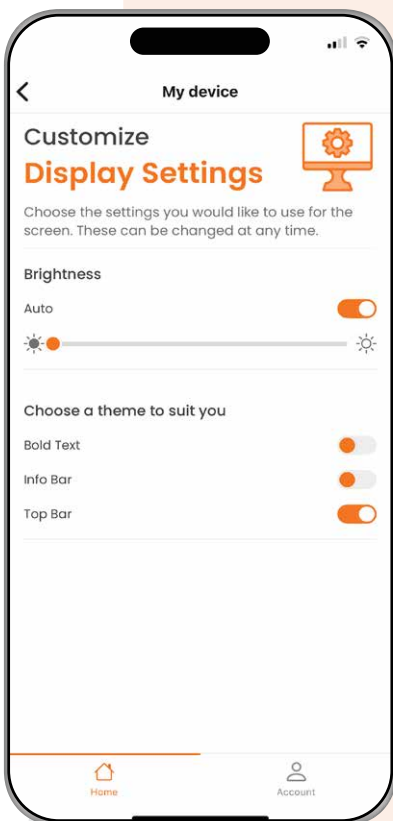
My device

Customize
Display Settings

Choose the settings you would like to use for the screen. These can be changed at any time.

Brightness

Auto

Choose a theme to suit you

Bold Text

Info Bar

Top Bar

Home

Account